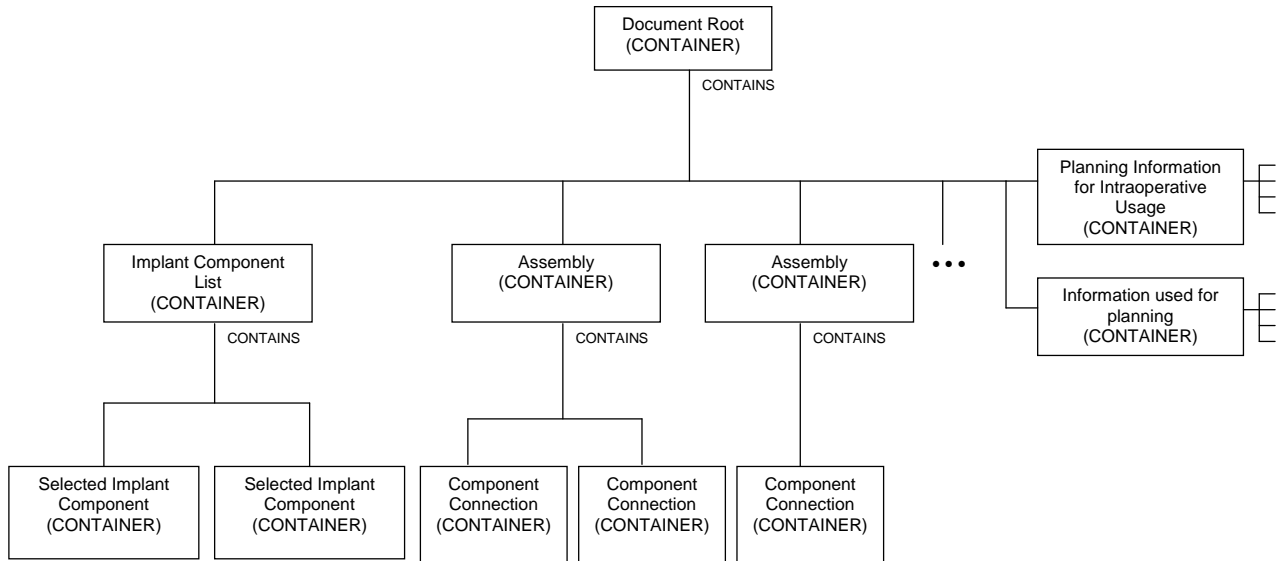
Document Root
(CONTAINER)

CONTAINS

Planning Information for Intraoperative Usage
(CONTAINER)

Implant Component List
(CONTAINER)

Assembly
(CONTAINER)

Assembly
(CONTAINER)

• • •

Information used for planning
(CONTAINER)

CONTAINS

CONTAINS

CONTAINS

Selected Implant Component
(CONTAINER)

Selected Implant Component
(CONTAINER)

Component Connection
(CONTAINER)

Component Connection
(CONTAINER)

Component Connection
(CONTAINER)